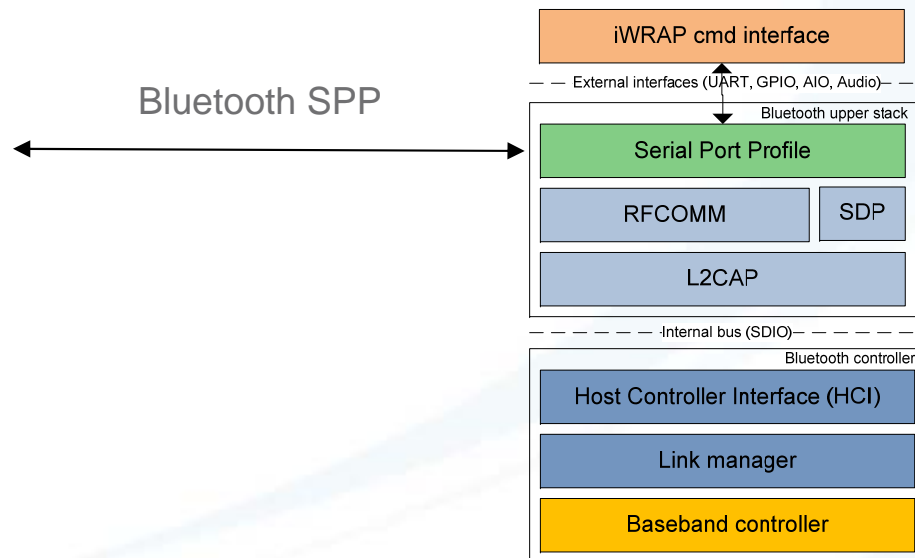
Bluetooth SPP

iWRAP cmd interface

External interfaces (UART, GPIO, AIO, Audio)

Bluetooth upper stack

Serial Port Profile

RFCOMM

SDP

L2CAP

Internal bus (SDIO)

Bluetooth controller

Host Controller Interface (HCI)

Link manager

Baseband controller